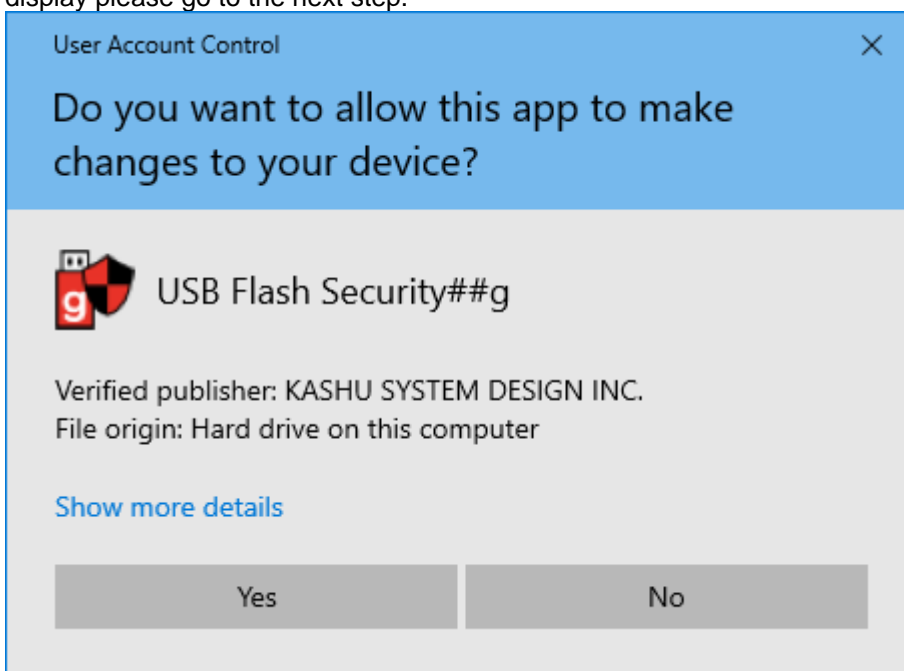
display please go to the next step.

User Account Control

Do you want to allow this app to make changes to your device?

g

USB Flash Security##g

Verified publisher: KASHU SYSTEM DESIGN INC.
File origin: Hard drive on this computer

Show more details

Yes

No